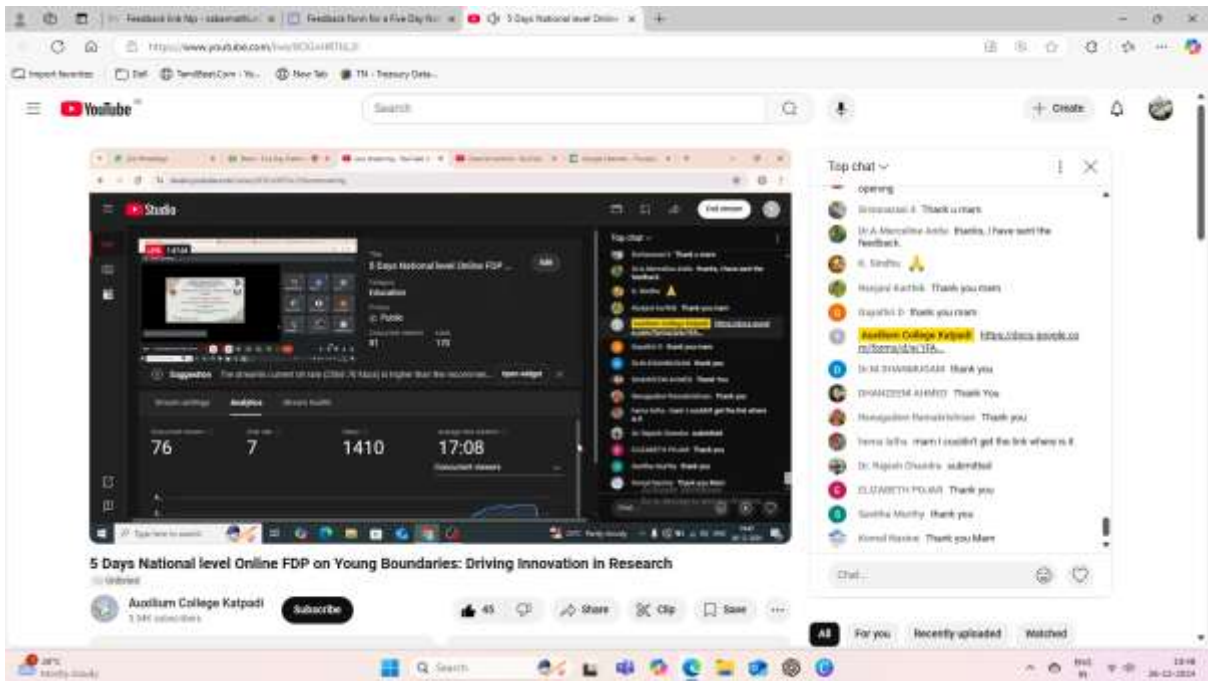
Feedback link ftp - sakamathi | Feedback form for a Five Day N | 5 Days National level Online

https://www.youtube.com/live/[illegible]

Import favorites | Dell | TamilBeatCom - Yo... | New Tab | TN - Treasury Data...

YouTube

Search

Create

Studio

5 Days National level Online FDP ...

Education

Public

81 | 170

Suggestion

Analytics

76 | 7 | 1410 | 17:08

Concurrent viewers

Top chat

Type here to search

Top chat

opening

Sreevarsan K Thank u mam

Dr.A Marceline Anita thanks, I have sent the feedback

K. Sindhu 🙏

Ranjani Karthik Thank you mam

Gayathri D thank you mam

Auxilium College Katpadi https://docs.google.com/forms/d/e/1FA...

Dr.M.DHANABAGAM thank you

DHANZEEM AHMED Thank You

Murugadevi Ramakrishnan Thank you

hema latha mam I couldn't get the link where is it

Dr. Rajesh Chandra submitted

ELIZABETH POLAM Thank you

Santha Murthy thank you

Komal Naoine Thank you Mam

Chat...

5 Days National level Online FDP on Young Boundaries: Driving Innovation in Research

Unlisted

Auxilium College Katpadi
3.34K subscribers

Subscribe

45

Share

Clip

Save

All | For you | Recently uploaded | Watched

28°C
Mostly cloudy

Search